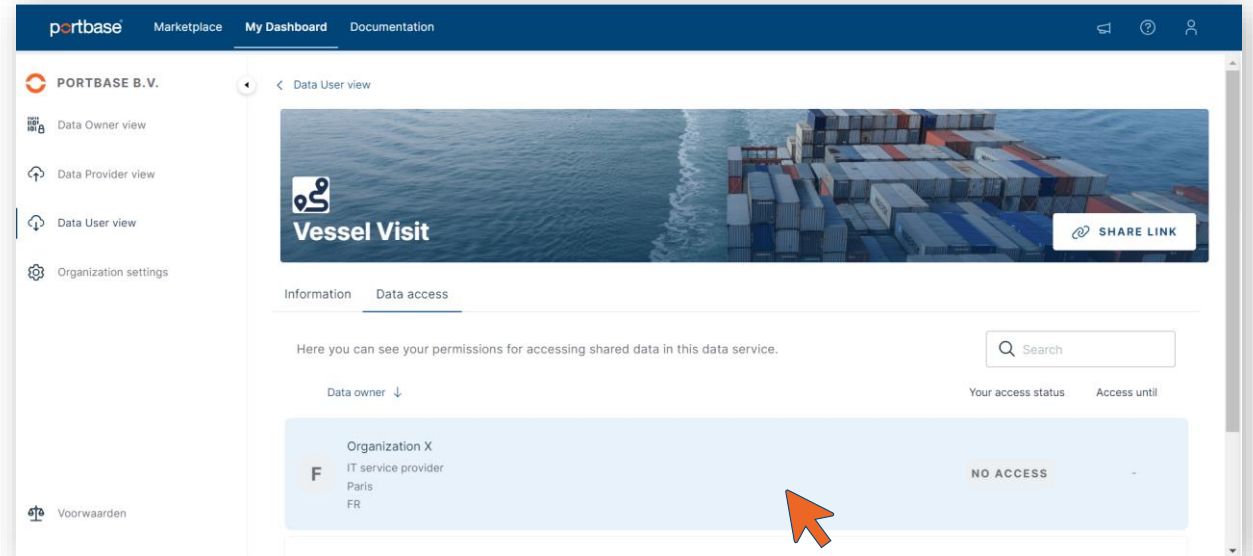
portbase Marketplace My Dashboard Documentation

PORTBASE B.V.

Data Owner view

Data Provider view

Data User view

Organization settings

Voorwaarden

Data User view

Vessel Visit

SHARE LINK

Information Data access

Here you can see your permissions for accessing shared data in this data service.

Search

| Data owner ↓ | Your access status | Access until |
|---|---|---|
| F Organization X IT service provider Paris FR | NO ACCESS | - |